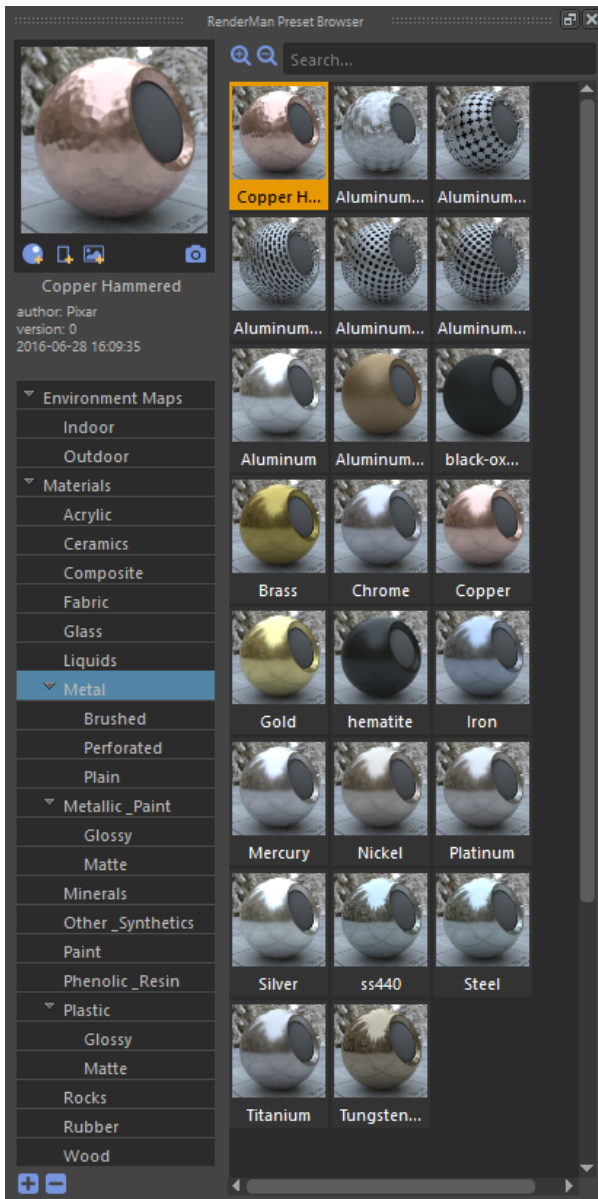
RenderMan Preset Browser

Search...

Copper Hammered
author: Pixar
version: 0
2016-06-28 16:09:35

Environment Maps
Indoor
Outdoor
Materials
Acrylic
Ceramics
Composite
Fabric
Glass
Liquids
Metal
Brushed
Perforated
Plain
Metallic _Paint
Glossy
Matte
Minerals
Other _Synthetics
Paint
Phenolic _Resin
Plastic
Glossy
Matte
Rocks
Rubber
Wood

Copper H...
Aluminum...
Aluminum...
Aluminum...
Aluminum...
Aluminum...
Aluminum
Aluminum...
black-ox...
Brass
Chrome
Copper
Gold
hematite
Iron
Mercury
Nickel
Platinum
Silver
ss440
Steel
Titanium
Tungsten...